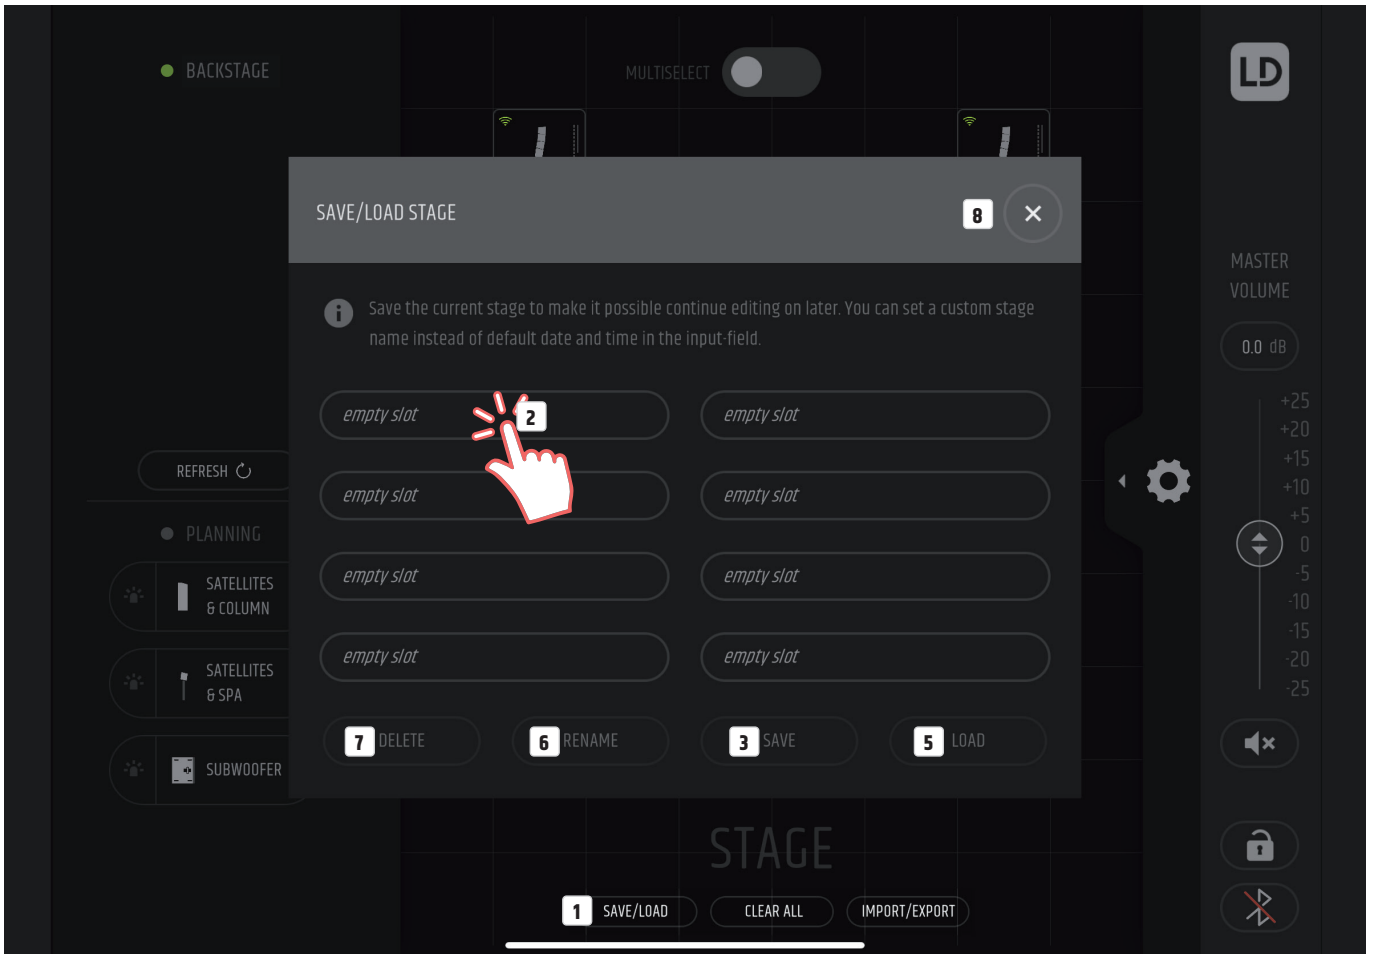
BACKSTAGE

MULTISELECT

LD

SAVE/LOAD STAGE

8

MASTER VOLUME

0.0 dB

Save the current stage to make it possible continue editing on later. You can set a custom stage name instead of default date and time in the input-field.

empty slot

2

empty slot

empty slot

empty slot

empty slot

empty slot

empty slot

empty slot

REFRESH

PLANNING

SATELLITES & COLUMN

SATELLITES & SPA

SUBWOOFER

7 DELETE

6 RENAME

3 SAVE

5 LOAD

+25
+20
+15
+10
+5
0
-5
-10
-15
-20
-25

STAGE

1 SAVE/LOAD

CLEAR ALL

IMPORT/EXPORT